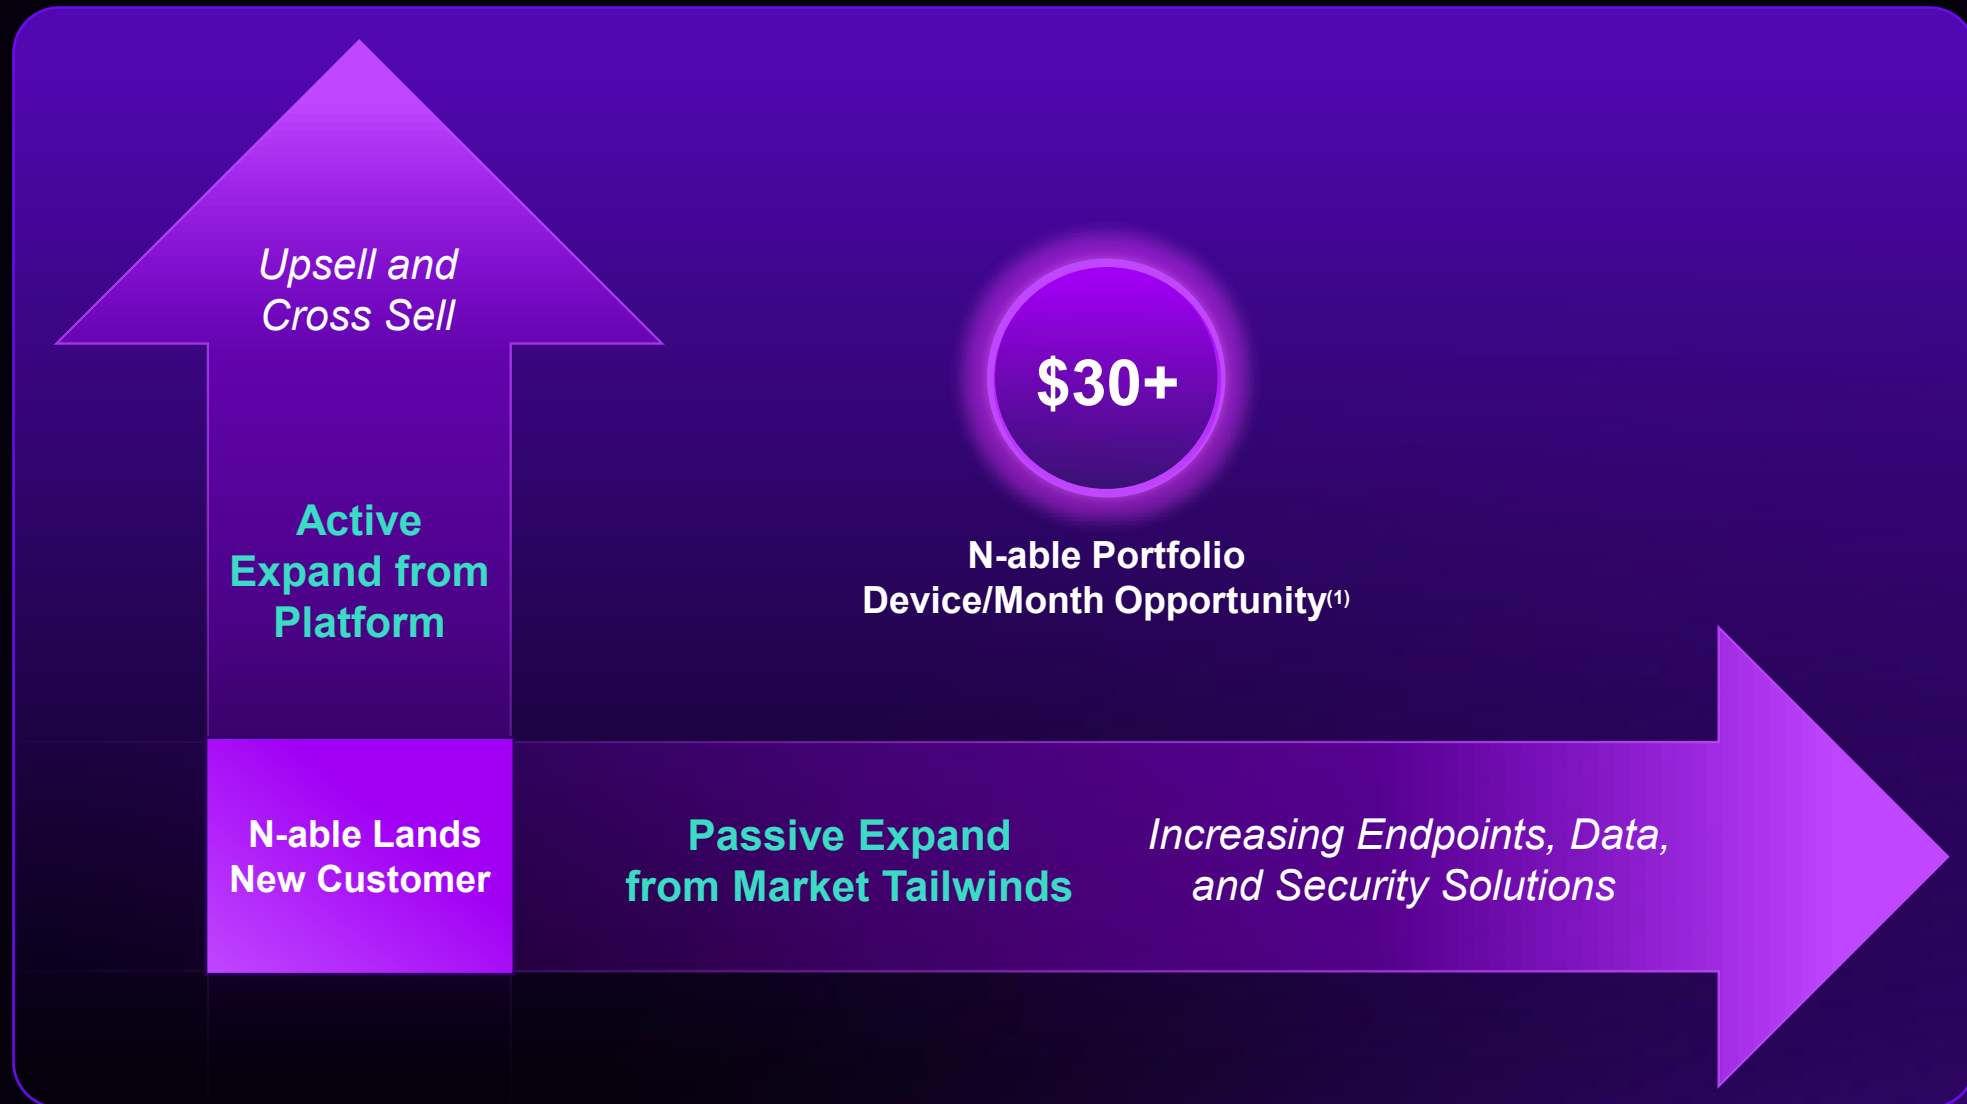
Upsell and Cross Sell

Active Expand from Platform

$30+

N-able Portfolio Device/Month Opportunity$^{(1)}$

N-able Lands New Customer

Passive Expand from Market Tailwinds

Increasing Endpoints, Data, and Security Solutions